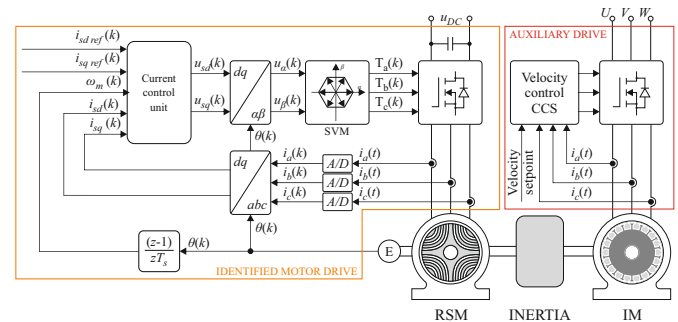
$i_{sd\,ref}(k)$
$i_{sq\,ref}(k)$
$\omega_m(k)$
$i_{sd}(k)$
$i_{sq}$
Current control unit
$u_{sd}(k)$
$u_{sq}(k)$
$dq$
$\alpha\beta$
$u_\alpha(k)$
$u_\beta(k)$
$\theta(k)$
$\beta$
SVM
$T_a(k)$
$T_b(k)$
$T_c(k)$
$u_{DC}$
$dq$
$abc$
$i_a(k)$
$i_b(k)$
$i_c(k)$
A/D
A/D
A/D
$i_a(t)$
$i_b(t)$
$i_c(t)$
$\theta(k)$
$\frac{(z-1)}{zT_s}$
$\theta(k)$
E
IDENTIFIED MOTOR DRIVE
AUXILIARY DRIVE
$U_v$ $V_v$ $W_v$
Velocity control CCS
Velocity setpoint
$i_a(t)$
$i_b(t)$
$i_c(t)$
RSM
INERTIA
IM